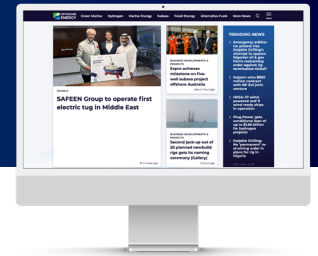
OFFSHORE ENERGY Green Marine Hydrogen Marine Energy Subsea Fossil Energy Alternative Fuels More News

SAFEEN Group to operate first electric tug in Middle East

BUSINESS DEVELOPMENTS & PROJECTS
Esgrio achieves milestone on five-well subsea project offshore Australia

BUSINESS DEVELOPMENTS & PROJECTS
Second jack-up out of 20 planned newbuild rigs gets its naming ceremony (Gallery)

TRENDING NEWS
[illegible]